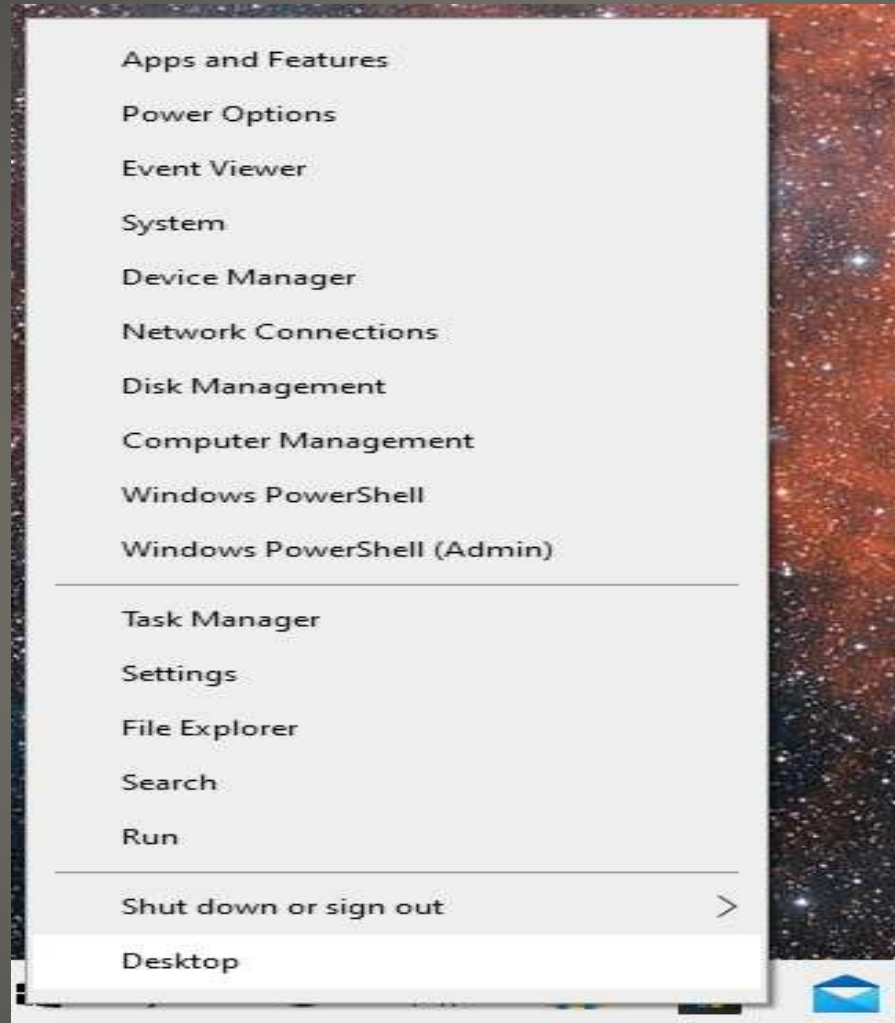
Apps and Features

Power Options

Event Viewer

System

Device Manager

Network Connections

Disk Management

Computer Management

Windows PowerShell

Windows PowerShell (Admin)

Task Manager

Settings

File Explorer

Search

Run

Shut down or sign out >

Desktop